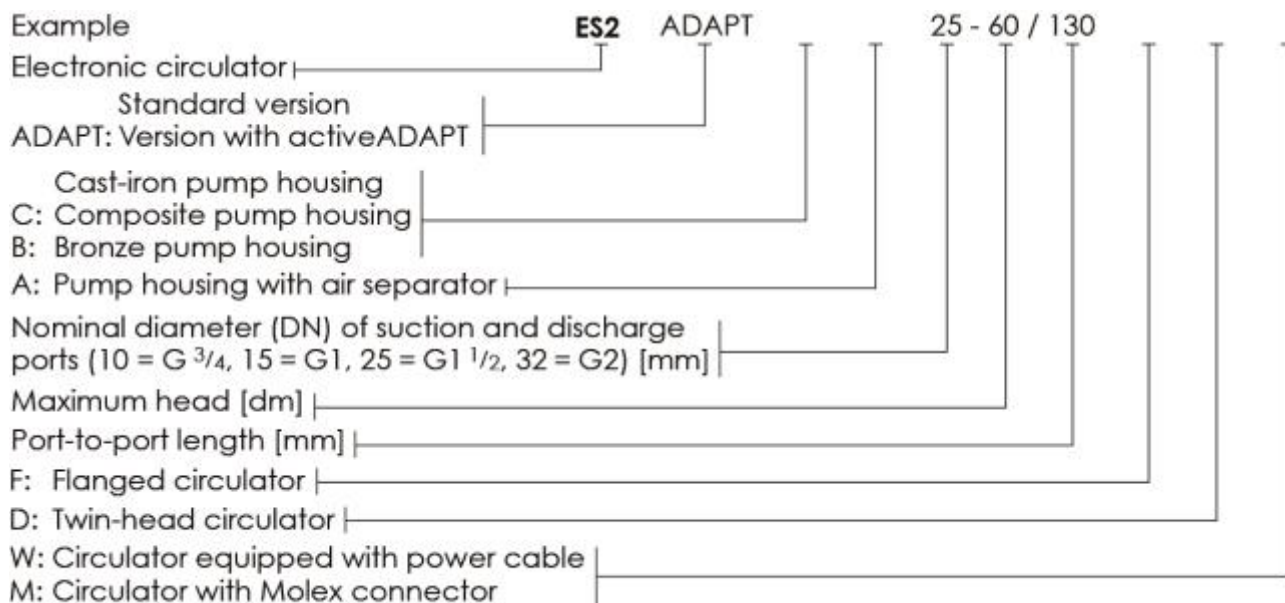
Example **ES2** ADAPT 25 - 60 / 130

Electronic circulator

Standard version
ADAPT: Version with activeADAPT

Cast-iron pump housing
C: Composite pump housing
B: Bronze pump housing

A: Pump housing with air separator

Nominal diameter (DN) of suction and discharge ports (10 = G $^3/_4$, 15 = G1, 25 = G1 $^1/_2$, 32 = G2) [mm]

Maximum head [dm]

Port-to-port length [mm]

F: Flanged circulator

D: Twin-head circulator

W: Circulator equipped with power cable
M: Circulator with Molex connector